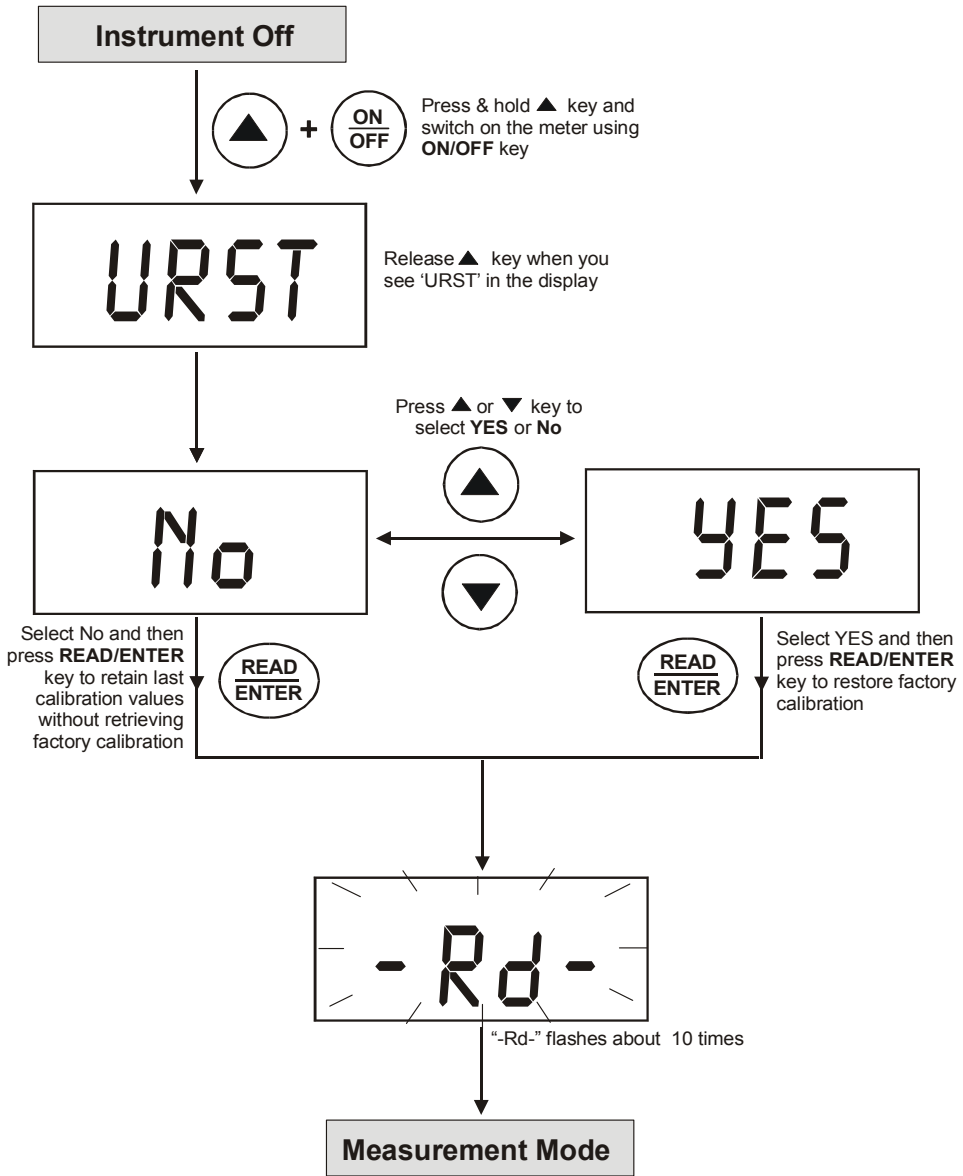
Instrument Off

▲ + ON/OFF

Press & hold ▲ key and switch on the meter using ON/OFF key

URST

Release ▲ key when you see 'URST' in the display

Press ▲ or ▼ key to select YES or No

No

▲

▼

YES

Select No and then press READ/ENTER key to retain last calibration values without retrieving factory calibration

READ/ENTER

READ/ENTER

Select YES and then press READ/ENTER key to restore factory calibration

-Rd-

"-Rd-" flashes about 10 times

Measurement Mode